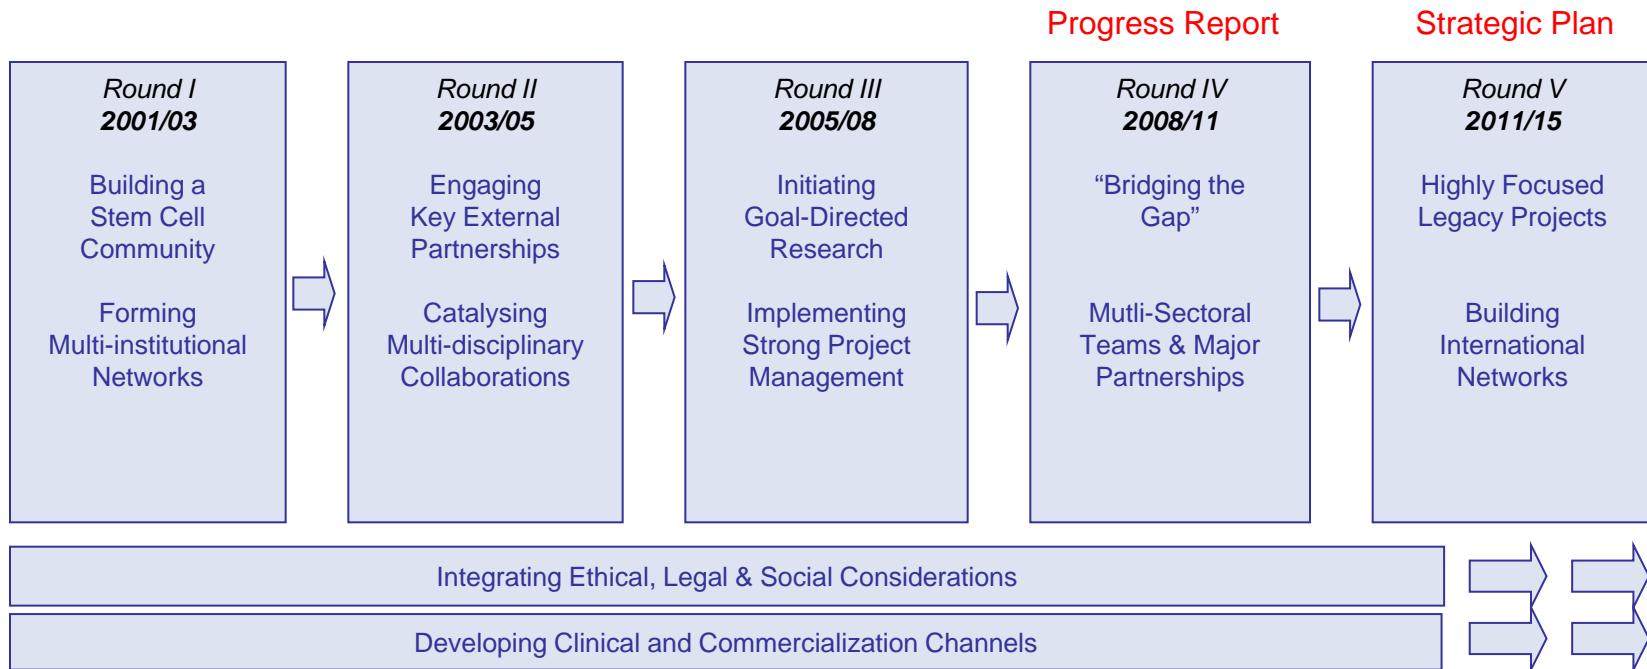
Progress Report

Strategic Plan

Round I
2001/03

Building a Stem Cell Community

Forming Multi-institutional Networks

Round II
2003/05

Engaging Key External Partnerships

Catalysing Multi-disciplinary Collaborations

Round III
2005/08

Initiating Goal-Directed Research

Implementing Strong Project Management

Round IV
2008/11

“Bridging the Gap”

Mutli-Sectoral Teams & Major Partnerships

Round V
2011/15

Highly Focused Legacy Projects

Building International Networks

Integrating Ethical, Legal & Social Considerations

Developing Clinical and Commercialization Channels